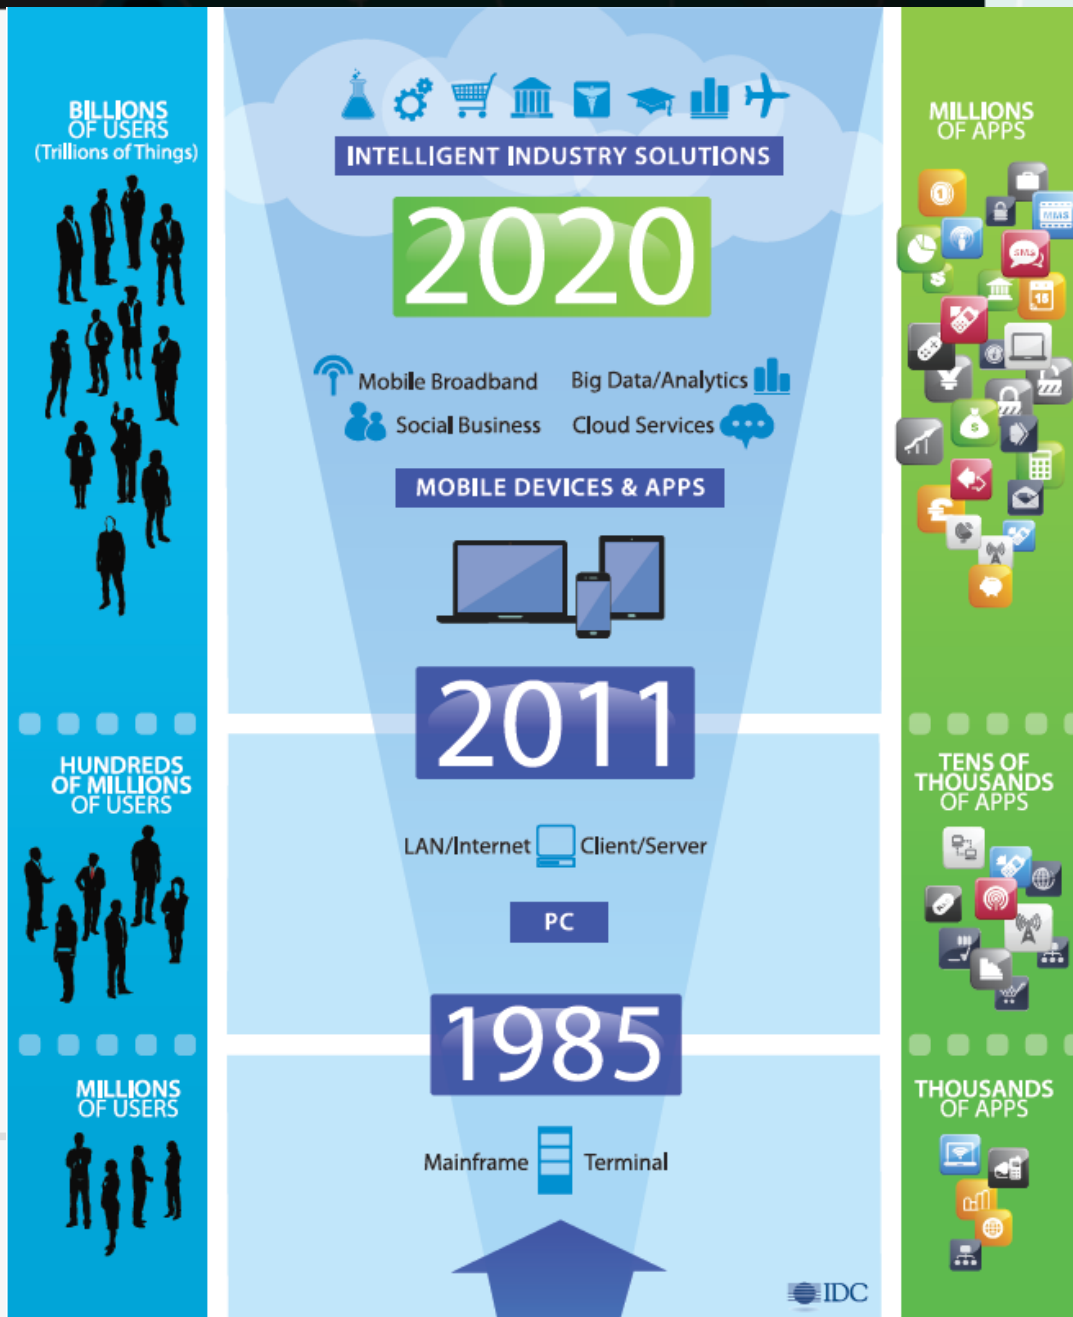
BILLIONS OF USERS (Trillions of Things)

INTELLIGENT INDUSTRY SOLUTIONS

2020

Mobile Broadband
Big Data/Analytics
Social Business
Cloud Services

MOBILE DEVICES & APPS

MILLIONS OF APPS

2011

HUNDREDS OF MILLIONS OF USERS

LAN/Internet
Client/Server

PC

TENS OF THOUSANDS OF APPS

1985

MILLIONS OF USERS

Mainframe
Terminal

THOUSANDS OF APPS

IDC